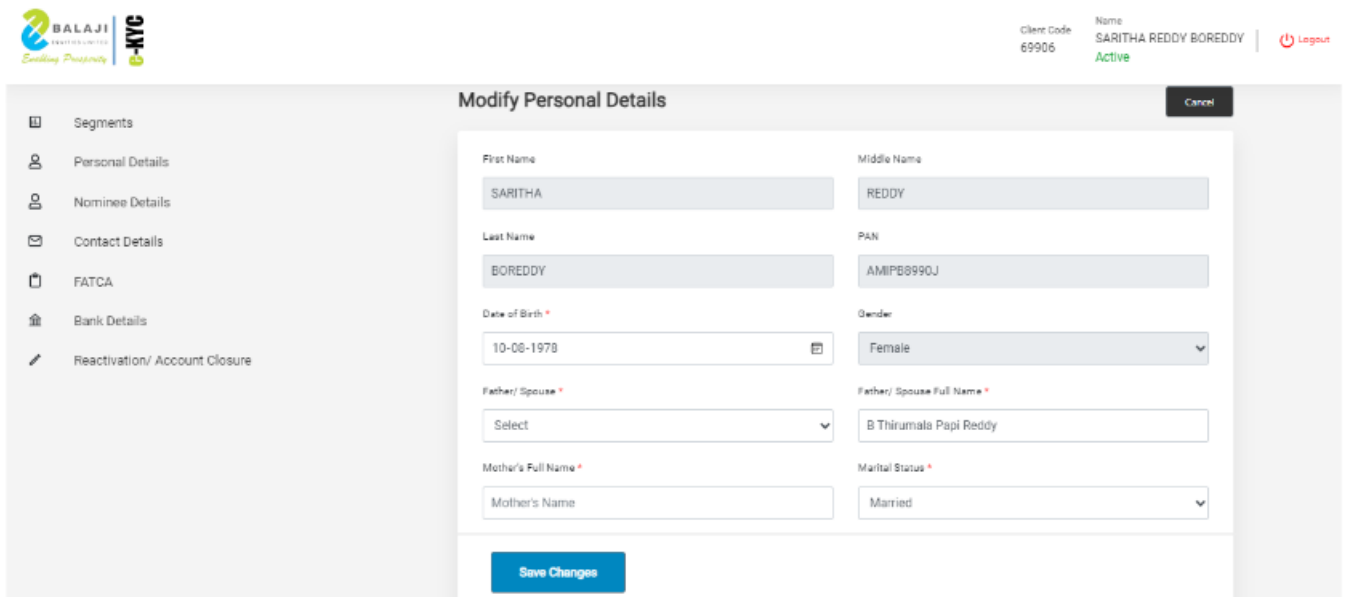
BALAJI
EQUITIES LIMITED
Enriching Prosperity
e-KYC

Client Code
69906

Name
SARITHA REDDY BOREDDY
Active

Logout

Segments
Personal Details
Nominee Details
Contact Details
FATCA
Bank Details
Reactivation/ Account Closure

Modify Personal Details

Cancel

First Name
SARITHA

Middle Name
REDDY

Last Name
BOREDDY

PAN
AMIPB8990J

Date of Birth *
10-08-1978

Gender
Female

Father/ Spouse *
Select

Father/ Spouse Full Name *
B Thirumala Papi Reddy

Mother's Full Name *
Mother's Name

Marital Status *
Married

Save Changes